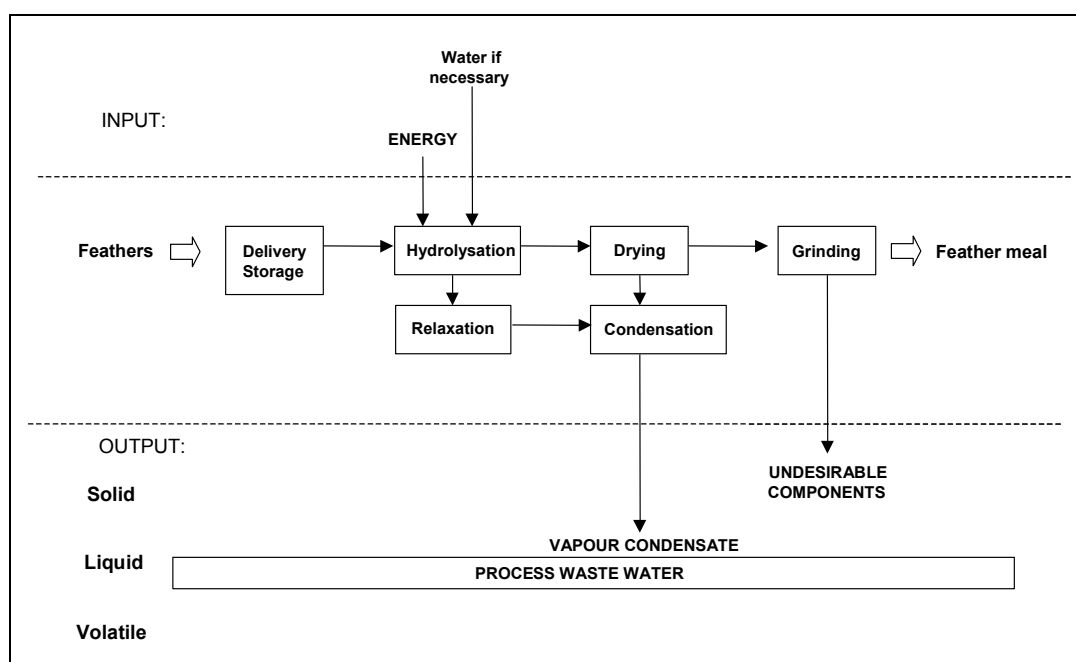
Water if necessary

INPUT:

ENERGY

Feathers

Delivery Storage

Hydrolysation

Drying

Grinding

Feather meal

Relaxation

Condensation

OUTPUT:

Solid

UNDESIRABLE COMPONENTS

Liquid

VAPOUR CONDENSATE

PROCESS WASTE WATER

Volatile